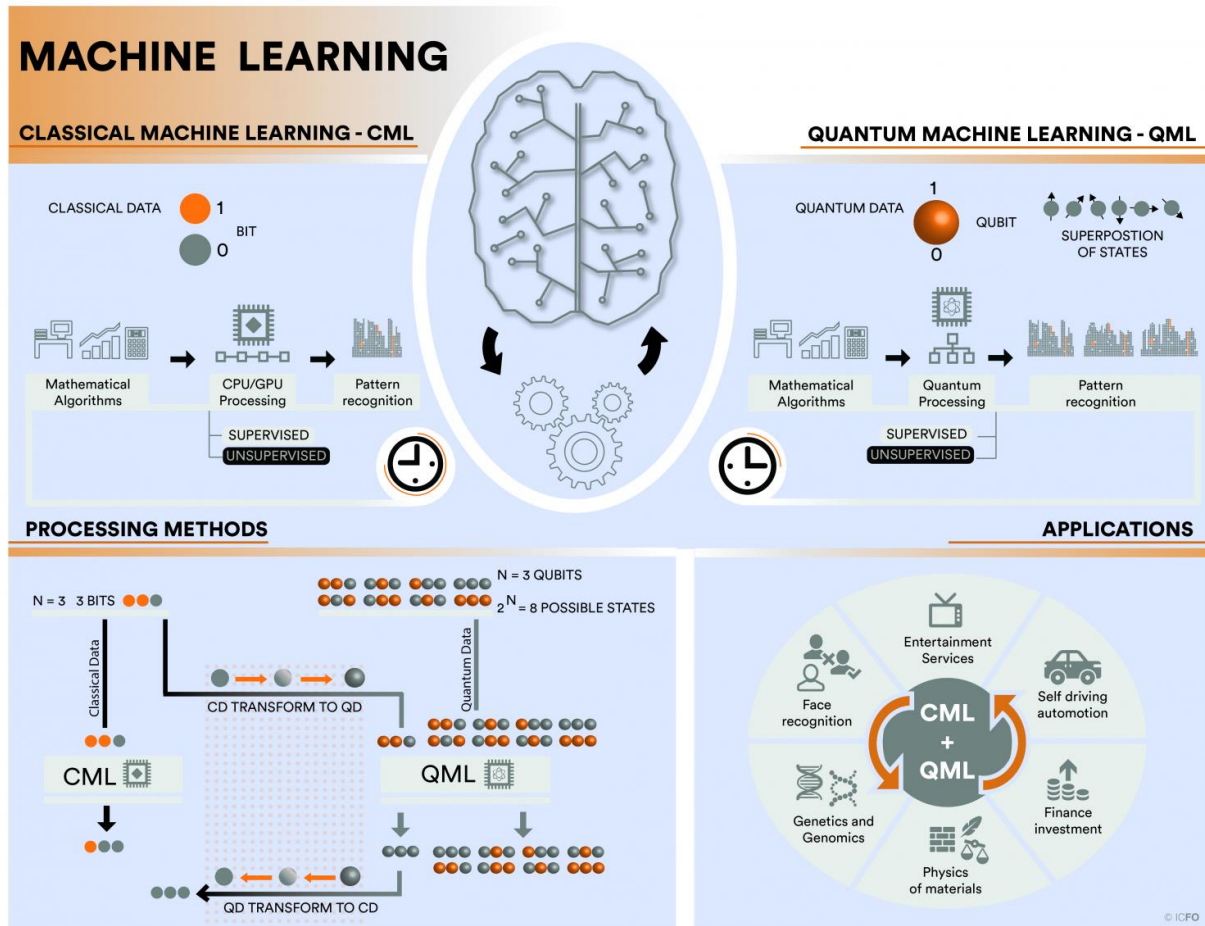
MACHINE LEARNING

CLASSICAL MACHINE LEARNING - CML

CLASSICAL DATA 1 0 BIT

Mathematical Algorithms → CPU/GPU Processing → Pattern recognition

SUPERVISED
UNSUPERVISED

QUANTUM MACHINE LEARNING - QML

QUANTUM DATA 1 0 QUBIT

SUPERPOSTION OF STATES

Mathematical Algorithms → Quantum Processing → Pattern recognition

SUPERVISED
UNSUPERVISED

PROCESSING METHODS

N = 3 3 BITS

N = 3 QUBITS
$2^N$ = 8 POSSIBLE STATES

Classical Data

Quantum Data

CD TRANSFORM TO QD

CML

QML

QD TRANSFORM TO CD

APPLICATIONS

Entertainment Services

Self driving automotion

Finance investment

Physics of materials

Genetics and Genomics

Face recognition

CML + QML

© ICFO